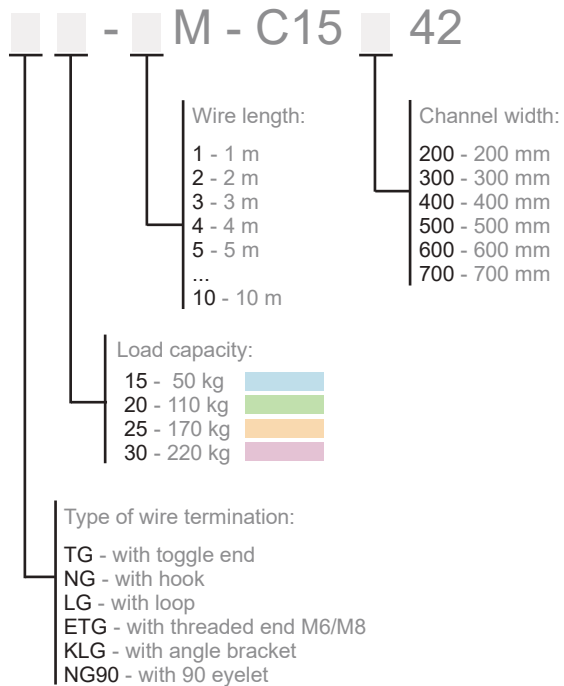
- M - C15 42

Wire length:

1 - 1 m
2 - 2 m
3 - 3 m
4 - 4 m
5 - 5 m
...
10 - 10 m

Channel width:

200 - 200 mm
300 - 300 mm
400 - 400 mm
500 - 500 mm
600 - 600 mm
700 - 700 mm

Load capacity:

15 - 50 kg
20 - 110 kg
25 - 170 kg
30 - 220 kg

Type of wire termination:

TG - with toggle end
NG - with hook
LG - with loop
ETG - with threaded end M6/M8
KLG - with angle bracket
NG90 - with 90 eyelet